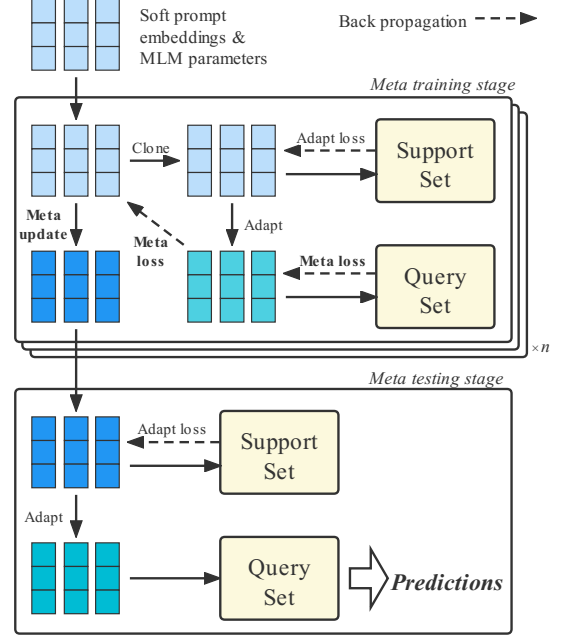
Soft prompt embeddings & MLM parameters

Back propagation

Meta training stage

Clone

Adapt loss

Support Set

Meta update

Meta loss

Adapt

Meta loss

Query Set

×n

Meta testing stage

Adapt loss

Support Set

Adapt

Query Set

Predictions